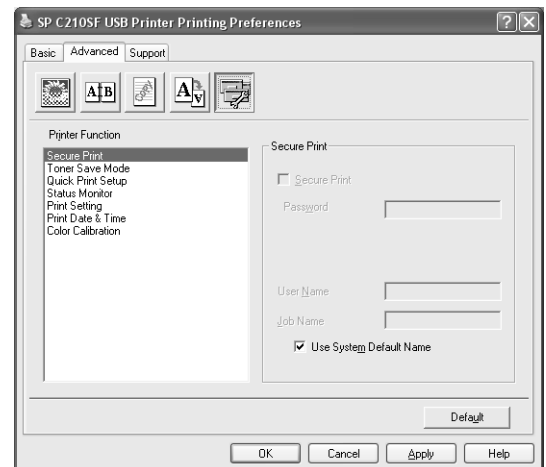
SP C210SF USB Printer Printing Preferences

?

Basic Advanced Support

Printer Function

Secure Print
Toner Save Mode
Quick Print Setup
Status Monitor
Print Setting
Print Date & Time
Color Calibration

Secure Print

Secure Print

Password

User Name

Job Name

Use System Default Name

Default

OK Cancel Apply Help